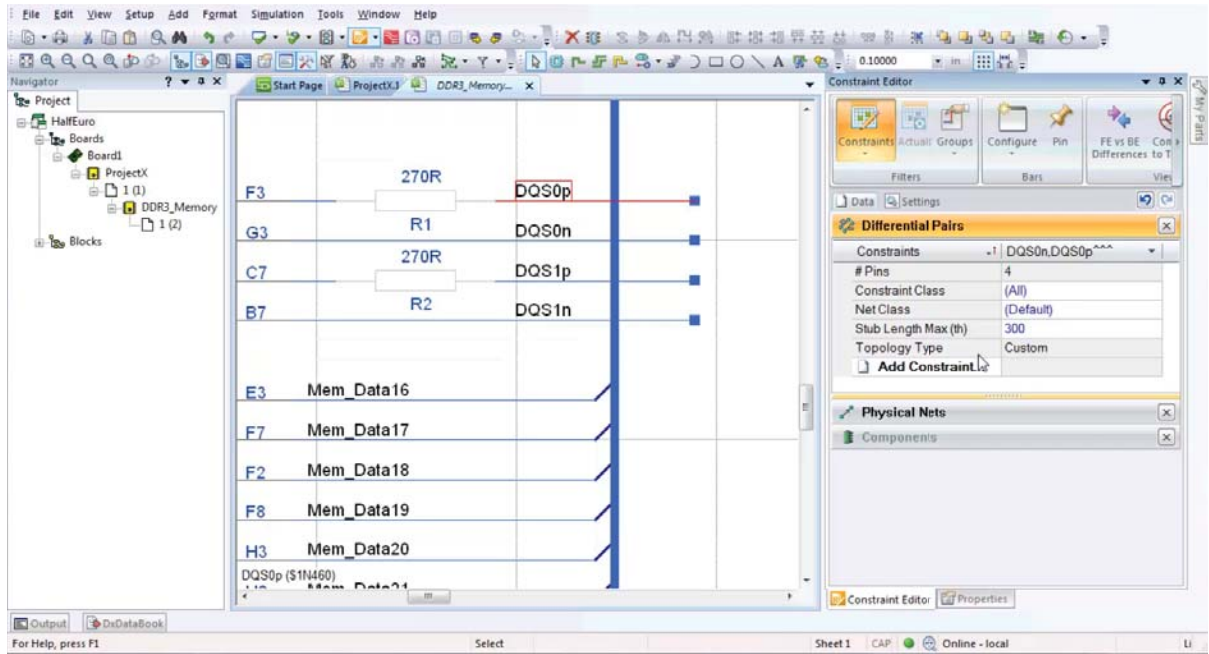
File Edit View Setup Add Format Simulation Tools Window Help

0.10000 in

Navigator ? ▾ ✕

Project

HalfEuro
Boards
Board1
ProjectX
1 (1)
DDR3_Memory
1 (2)
Blocks

Start Page ProjectX.1 DDR3_Memory... ✕

F3
270R
DQS0p
G3
R1
DQS0n
C7
270R
DQS1p
B7
R2
DQS1n
E3
Mem_Data16
F7
Mem_Data17
F2
Mem_Data18
F8
Mem_Data19
H3
Mem_Data20
DQS0p ($1N460)
Mem_Data21

Constraint Editor ▾ ✕

Constraints Actual Groups
Filters
Configure Pin
Bars
FE vs BE Differences to T
View

My Parts

Data Settings

Differential Pairs

| Constraints | DQS0n,DQS0p^^^ |
|---|---|
| # Pins | 4 |
| Constraint Class | (All) |
| Net Class | (Default) |
| Stub Length Max (th) | 300 |
| Topology Type | Custom |
| Add Constraint... | |

Physical Nets

Components

Constraint Editor Properties

Output DxDataBook

For Help, press F1
Select
Sheet 1 CAP Online - local